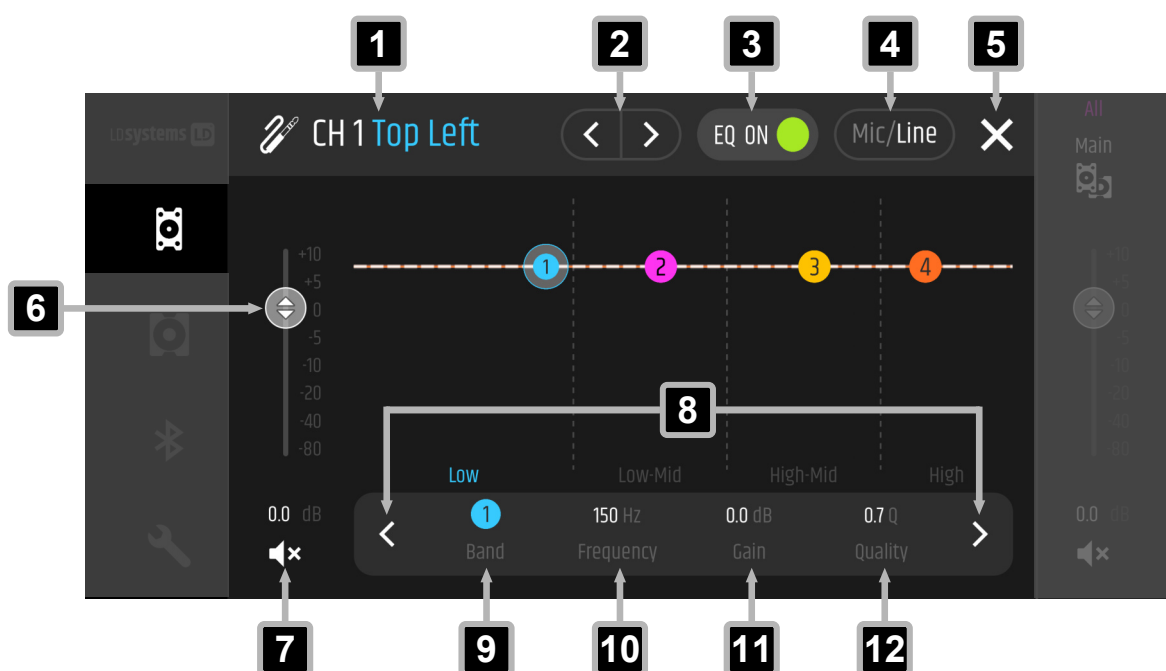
1 2 3 4 5

LDsystems LD

CH 1 Top Left

EQ ON

Mic/Line

All

Main

6

+10
+5
0
-5
-10
-20
-40
-80

1 2 3 4

-10
-5
0
-5
-10
-20
-40
-80

8

Low Low-Mid High-Mid High

0.0 dB

1 150 Hz 0.0 dB 0.7 Q

Band Frequency Gain Quality

0.0 dB

7 9 10 11 12